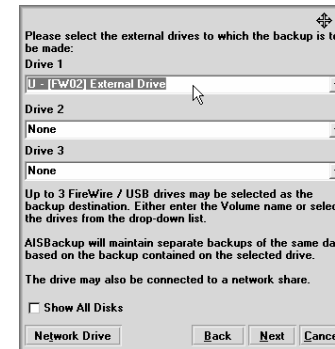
Please select the external drives to which the backup is to be made:

Drive 1

U - [FW02] External Drive

Drive 2

None

Drive 3

None

Up to 3 FireWire / USB drives may be selected as the backup destination. Either enter the Volume name or select the drives from the drop-down list.

AISBackup will maintain separate backups of the same da based on the backup contained on the selected drive.

The drive may also be connected to a network share.

Show All Disks

Network Drive

Back

Next

Cance